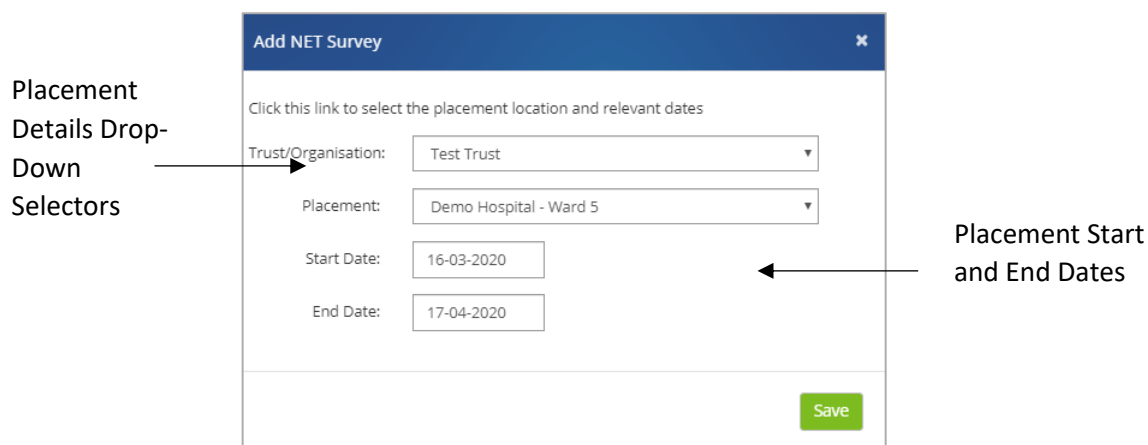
Placement Details Drop-Down Selectors

Add NET Survey ×

Click this link to select the placement location and relevant dates

Trust/Organisation: Test Trust

Placement: Demo Hospital - Ward 5

Start Date: 16-03-2020

End Date: 17-04-2020

Save

Placement Start and End Dates